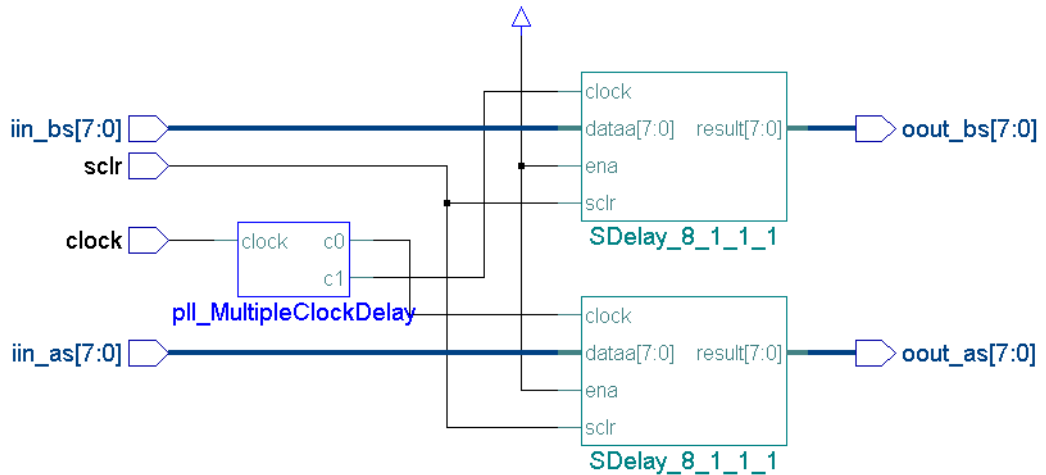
iin_bs[7:0]
sclr
clock
iin_as[7:0]

clock
c0
c1
pll_MultipleClockDelay

clock
dataa[7:0]
result[7:0]
ena
sclr
SDelay_8_1_1_1

clock
dataa[7:0]
result[7:0]
ena
sclr
SDelay_8_1_1_1

oout_bs[7:0]
oout_as[7:0]